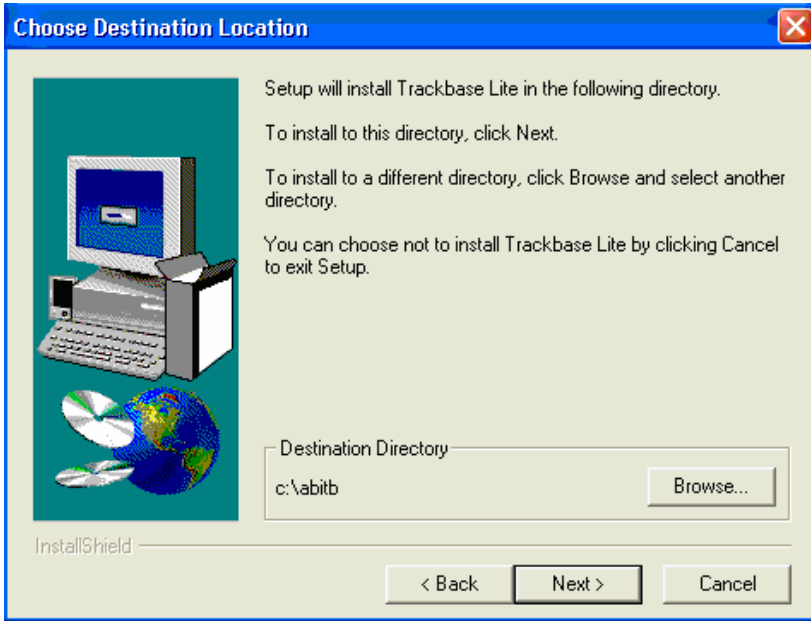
Choose Destination Location

Setup will install Trackbase Lite in the following directory.

To install to this directory, click Next.

To install to a different directory, click Browse and select another directory.

You can choose not to install Trackbase Lite by clicking Cancel to exit Setup.

Destination Directory

c:\abitb

Browse...

InstallShield

< Back

Next >

Cancel